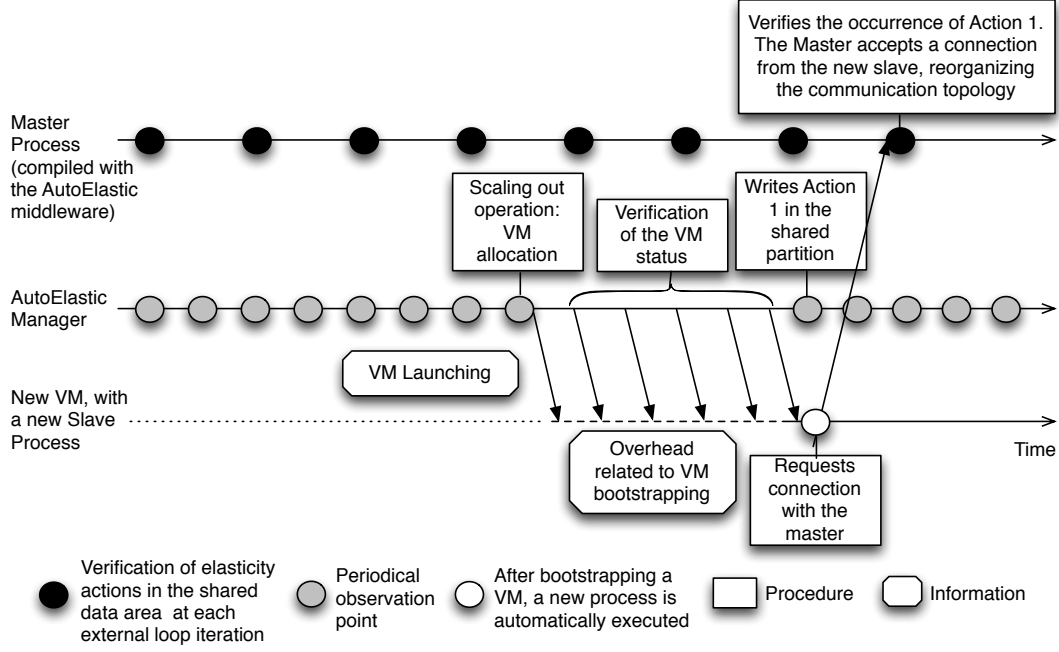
Verifies the occurrence of Action 1. The Master accepts a connection from the new slave, reorganizing the communication topology

Master Process (compiled with the AutoElastic middleware)

Scaling out operation: VM allocation

Verification of the VM status

Writes Action 1 in the shared partition

AutoElastic Manager

VM Launching

New VM, with a new Slave Process

Time

Overhead related to VM bootstrapping

Requests connection with the master

Verification of elasticity actions in the shared data area at each external loop iteration

Periodical observation point

After bootstrapping a VM, a new process is automatically executed

Procedure

Information